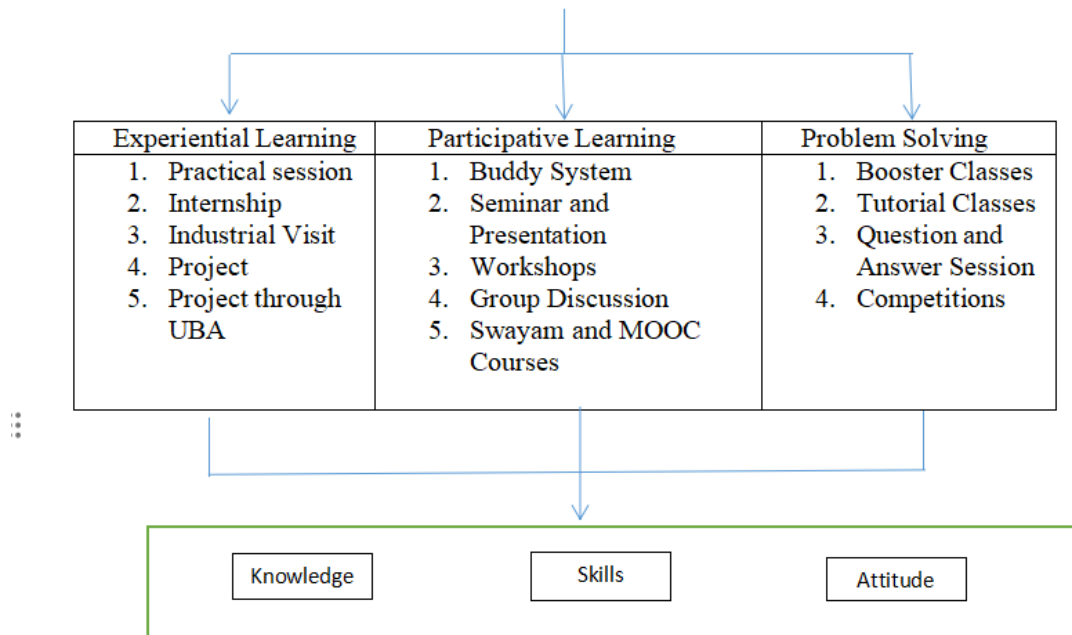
| Experiential Learning | Participative Learning | Problem Solving |
|---|---|---|
| 1. Practical session<br>2. Internship<br>3. Industrial Visit<br>4. Project<br>5. Project through UBA | 1. Buddy System<br>2. Seminar and Presentation<br>3. Workshops<br>4. Group Discussion<br>5. Swayam and MOOC Courses | 1. Booster Classes<br>2. Tutorial Classes<br>3. Question and Answer Session<br>4. Competitions |

Knowledge

Skills

Attitude